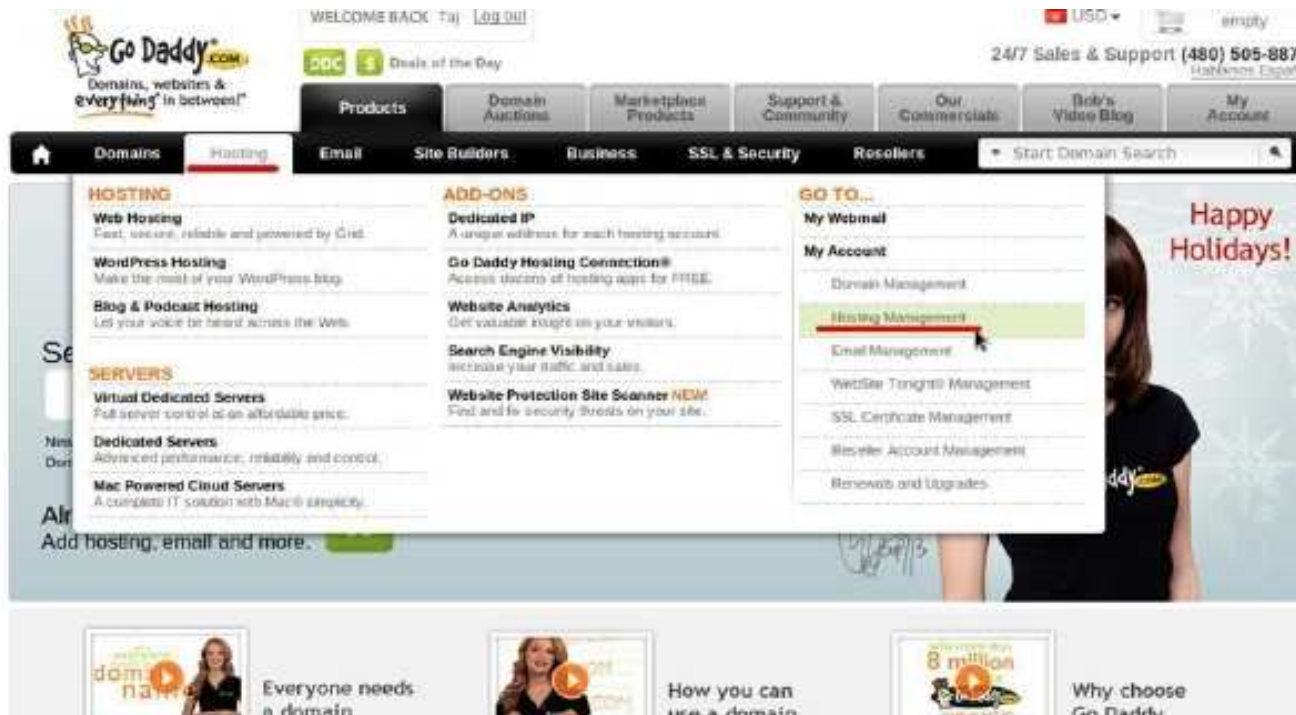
Go Daddy.com
Domains, websites & everything in between!

WELCOME BACK Taj Log out

DDC $ Deals of the Day

USD empty

24/7 Sales & Support (480) 505-887
Hablamos Españ

Products | Domain Auctions | Marketplace Products | Support & Community | Our Commercials | Bob's Video Blog | My Account

Domains | Hosting | Email | Site Builders | Business | SSL & Security | Resellers | Start Domain Search

HOSTING
Web Hosting
Fast, secure, reliable and powered by Grid.
WordPress Hosting
Make the most of your WordPress blog.
Blog & Podcast Hosting
Let your voice be heard across the Web.

SERVERS
Virtual Dedicated Servers
Full server control at an affordable price.
Dedicated Servers
Advanced performance, reliability and control.
Mac Powered Cloud Servers
A complete IT solution with Mac® simplicity.

ADD-ONS
Dedicated IP
A unique address for each hosting account.
Go Daddy Hosting Connection®
Access dozens of hosting apps for FREE.
Website Analytics
Get valuable insight on your visitors.
Search Engine Visibility
Increase your traffic and sales.
Website Protection Site Scanner NEW!
Find and fix security threats on your site.

GO TO...
My Webmail
My Account
Domain Management
Hosting Management
Email Management
WebSite Tonight® Management
SSL Certificate Management
Reseller Account Management
Renewals and Upgrades

Happy Holidays!

Se

Alr
Add hosting, email and more.

Everyone needs a domain

How you can use a domain

8 million

Why choose Go Daddy